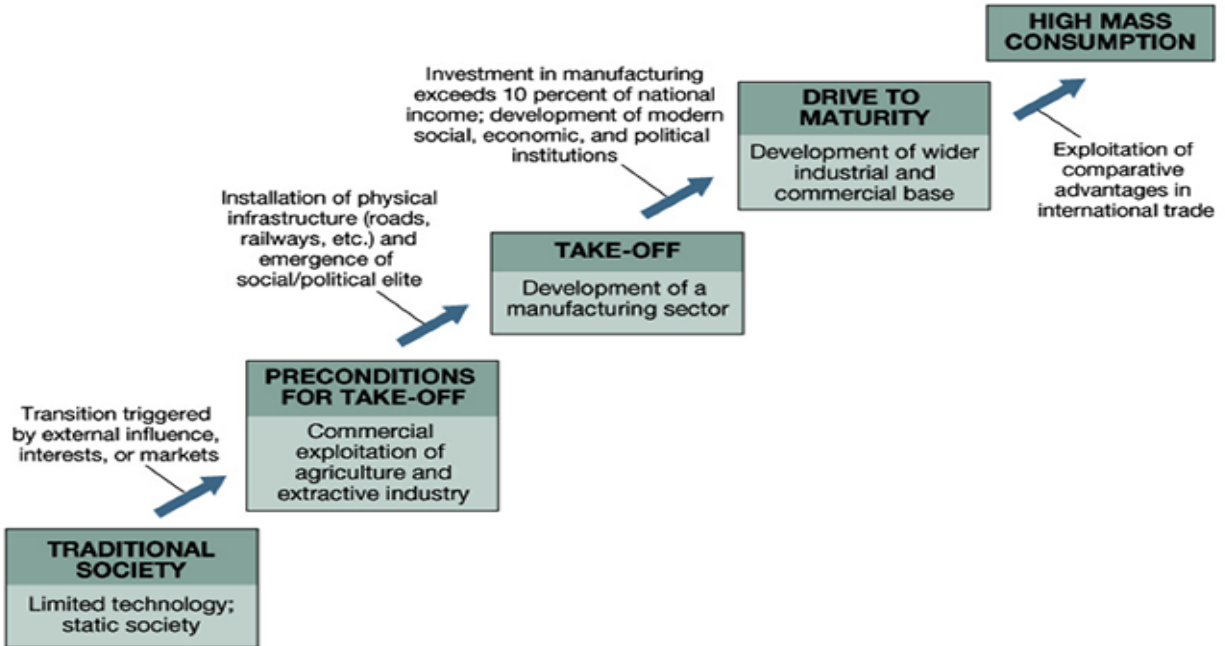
TRADITIONAL SOCIETY

Limited technology; static society

Transition triggered by external influence, interests, or markets

PRECONDITIONS FOR TAKE-OFF

Commercial exploitation of agriculture and extractive industry

Installation of physical infrastructure (roads, railways, etc.) and emergence of social/political elite

TAKE-OFF

Development of a manufacturing sector

Investment in manufacturing exceeds 10 percent of national income; development of modern social, economic, and political institutions

DRIVE TO MATURITY

Development of wider industrial and commercial base

Exploitation of comparative advantages in international trade

HIGH MASS CONSUMPTION